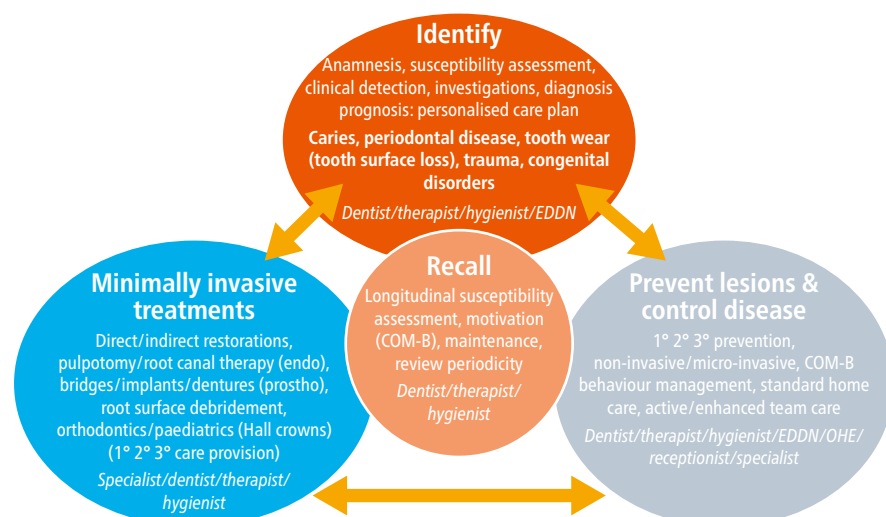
Identify

Anamnesis, susceptibility assessment, clinical detection, investigations, diagnosis prognosis: personalised care plan

Caries, periodontal disease, tooth wear (tooth surface loss), trauma, congenital disorders

Dentist/therapist/hygienist/EDDN

Minimally invasive treatments

Direct/indirect restorations, pulpotomy/root canal therapy (endo), bridges/implants/dentures (prostho), root surface debridement, orthodontics/paediatrics (Hall crowns) (1° 2° 3° care provision)

Specialist/dentist/therapist/hygienist

Recall

Longitudinal susceptibility assessment, motivation (COM-B), maintenance, review periodicity

Dentist/therapist/hygienist

Prevent lesions & control disease

1° 2° 3° prevention, non-invasive/micro-invasive, COM-B behaviour management, standard home care, active/enhanced team care

Dentist/therapist/hygienist/EDDN/OHE/receptionist/specialist